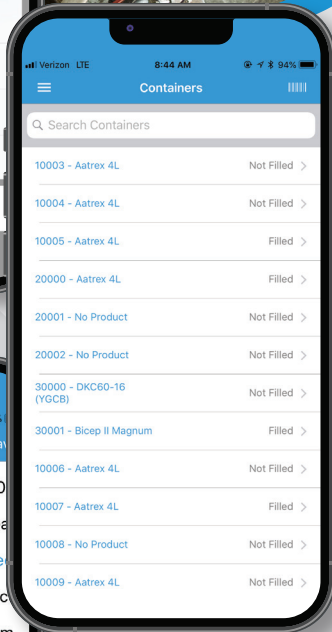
Verizon LTE 8:44 AM 94%

Containers

Search Containers

10003 - Aatrex 4L Not Filled >

10004 - Aatrex 4L Not Filled >

10005 - Aatrex 4L Filled >

20000 - Aatrex 4L Filled >

20001 - No Product Not Filled >

20002 - No Product Not Filled >

30000 - DKC60-16 (YGCB) Not Filled >

30001 - Bicep II Magnum Filled >

10006 - Aatrex 4L Not Filled >

10007 - Aatrex 4L Filled >

10008 - No Product Not Filled >

10009 - Aatrex 4L Not Filled >